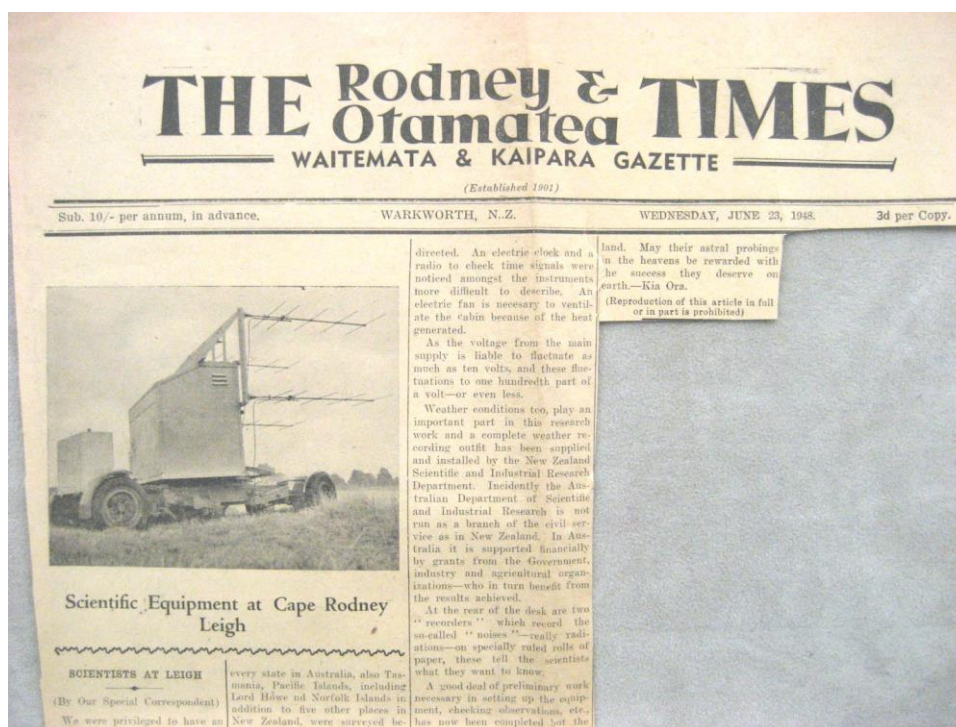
THE Rodney & Otamatea TIMES
WAITEMATA & KAIPARA GAZETTE
(Established 1901)

Sub. 10/- per annum, in advance. WARKWORTH, N.Z. WEDNESDAY, JUNE 23, 1948. 3d per Copy.

Scientific Equipment at Cape Rodney Leigh

SCIENTISTS AT LEIGH

(By Our Special Correspondent)

We were privileged to have an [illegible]

every state in Australia, also Tasmania, Pacific Islands, including Lord Howe nd Norfolk Islands in addition to five other places in New Zealand, were surveyed be-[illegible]

directed. An electric clock and a radio to check time signals were noticed amongst the instruments more difficult to describe. An electric fan is necesary to ventilate the cabin because of the heat generated.

As the voltage from the main supply is liable to fluctuate as much as ten volts, and these fluctuations to one hundredth part of a volt—or even less.

Weather conditions too, play an important part in this research work and a complete weather recording outfit has been supplied and installed by the New Zealand Scientific and Industrial Research Department. Incidently the Australian Department of Scientific and Industrial Research is not run as a branch of the civil service as in New Zealand. In Australia it is supported financially by grants from the Government, industry and agricultural organizations—who in turn benefit from the results achieved.

At the rear of the desk are two "recorders" which record the so-called "noises"—really radiations—on specially ruled rolls of paper, these tell the scientists what they want to know.

A good deal of preliminary work necessary in setting up the equipment, checking observations, etc., has now been completed but the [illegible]

land. May their astral probings in the heavens be rewarded with the success they deserve on earth.—Kia Ora.

(Reproduction of this article in full or in part is prohibited)